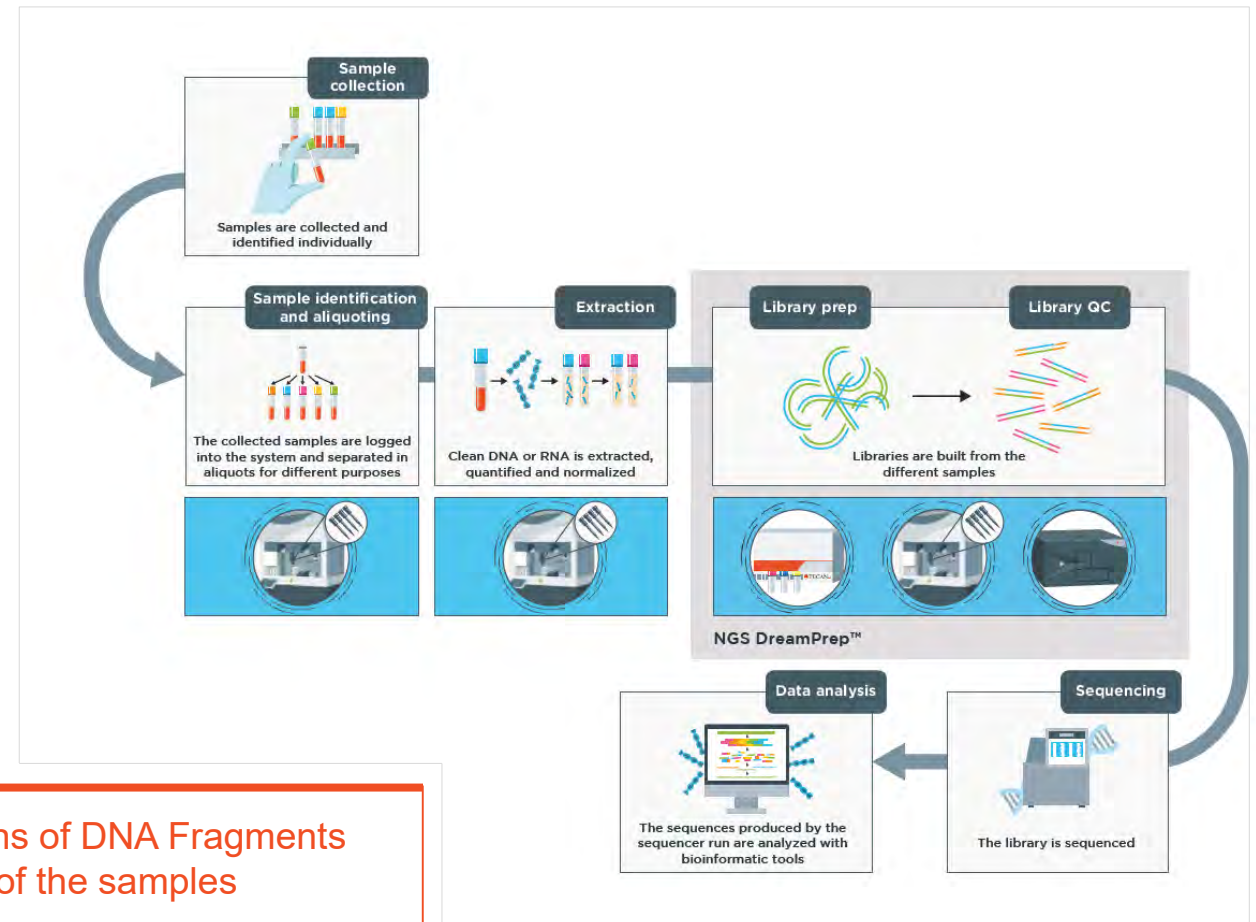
Sample collection

Samples are collected and identified individually

Sample identification and aliquoting

The collected samples are logged into the system and separated in aliquots for different purposes

Extraction

Clean DNA or RNA is extracted, quantified and normalized

Library prep

Library QC

Libraries are built from the different samples

TECAN

NGS DreamPrep™

Data analysis

The sequences produced by the sequencer run are analyzed with bioinformatic tools

Sequencing

The library is sequenced

ns of DNA Fragments
of the samples